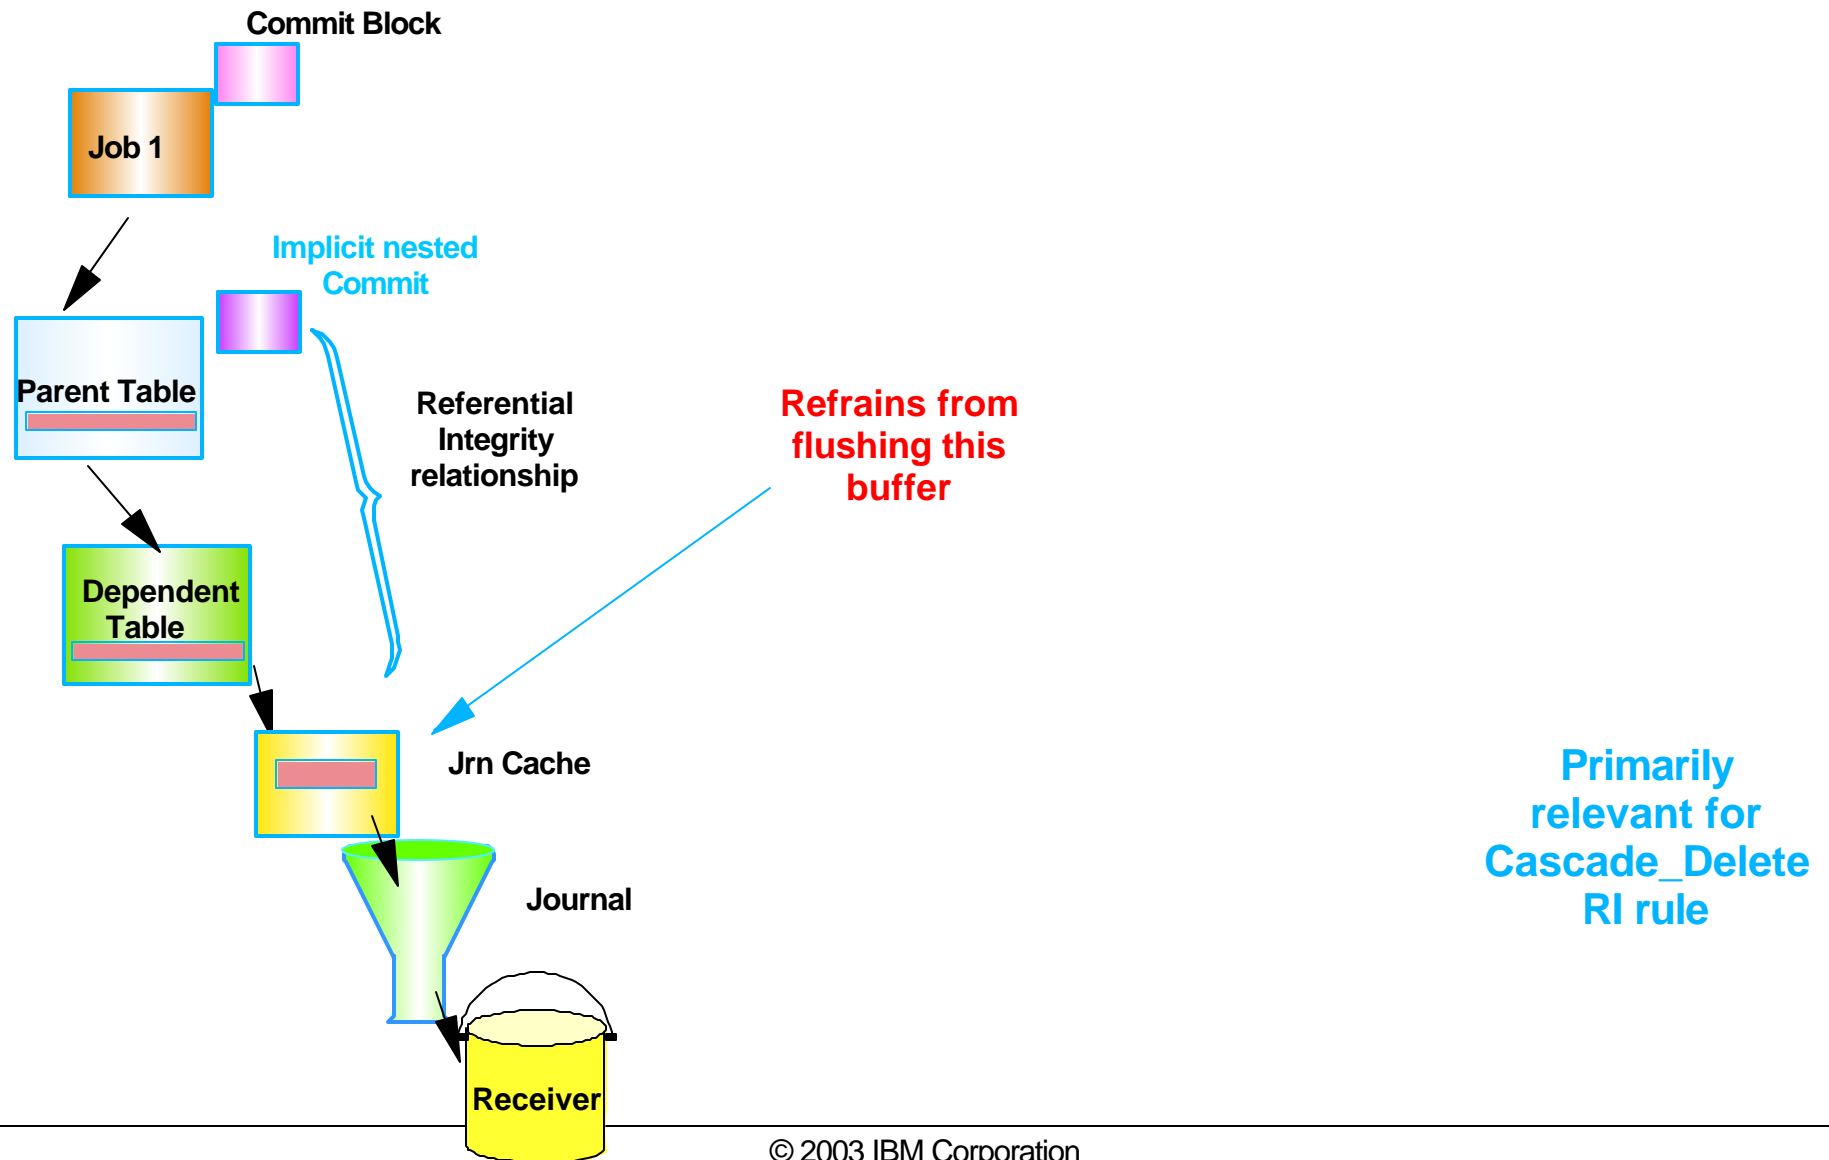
Commit Block

Job 1

Implicit nested Commit

Parent Table

Referential Integrity relationship

Refrains from flushing this buffer

Dependent Table

Jrn Cache

Journal

Receiver

Primarily relevant for Cascade_Delete RI rule

© 2003 IBM Corporation